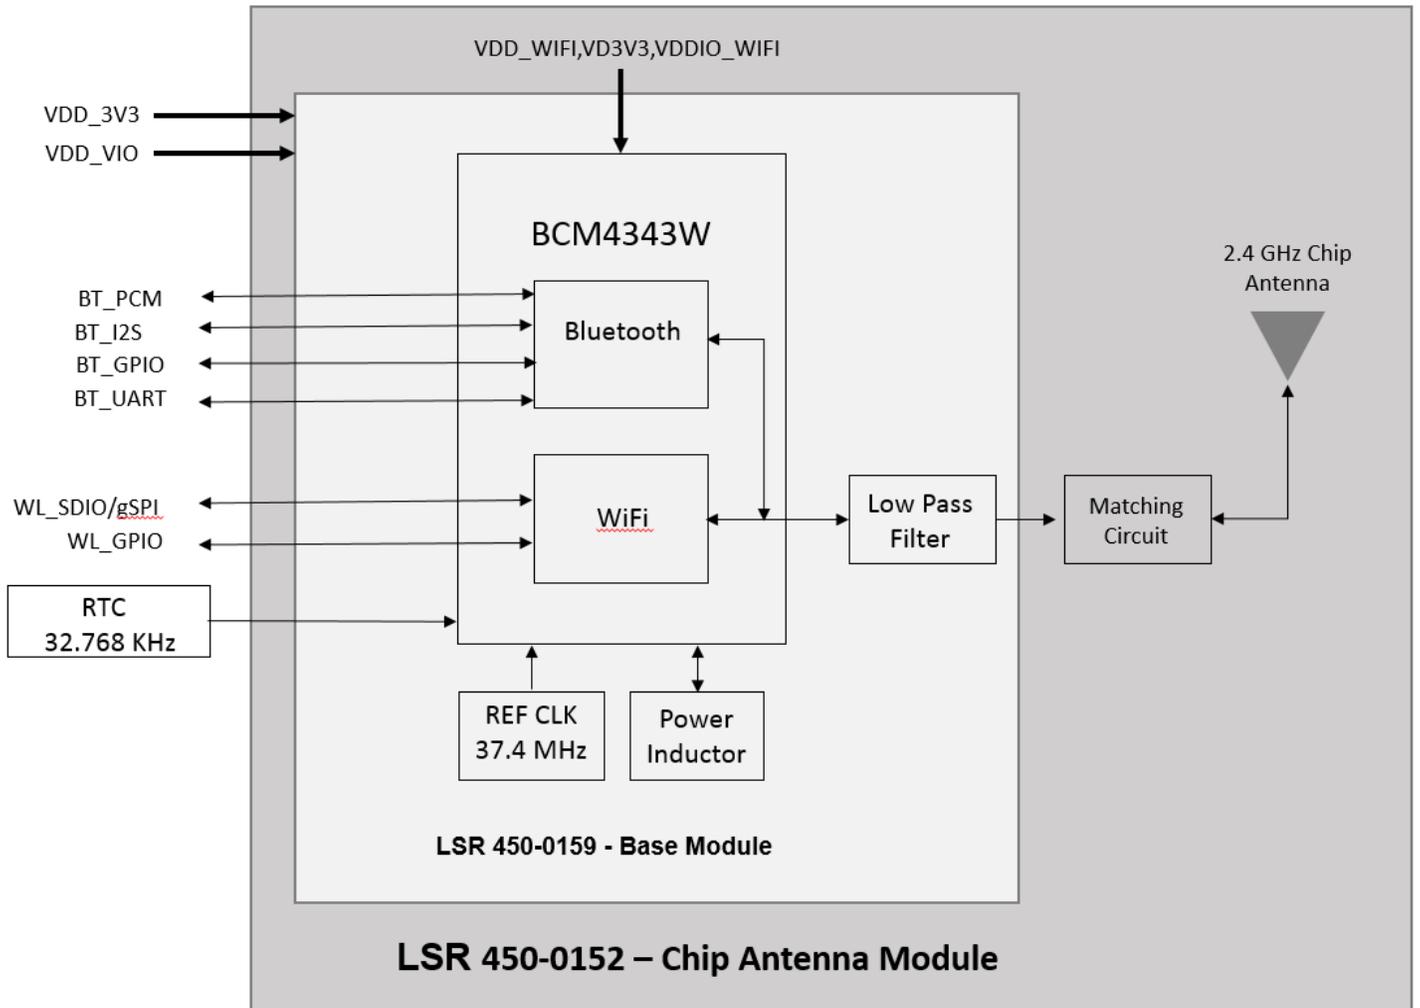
VDD_WIFI,VD3V3,VDDIO_WIFI

VDD_3V3
VDD_VIO

BCM4343W

2.4 GHz Chip Antenna

BT_PCM
BT_I2S
BT_GPIO
BT_UART

Bluetooth

WL_SDIO/gSPI
WL_GPIO

WiFi

Low Pass Filter

Matching Circuit

RTC
32.768 KHz

REF CLK
37.4 MHz

Power Inductor

LSR 450-0159 - Base Module

LSR 450-0152 – Chip Antenna Module